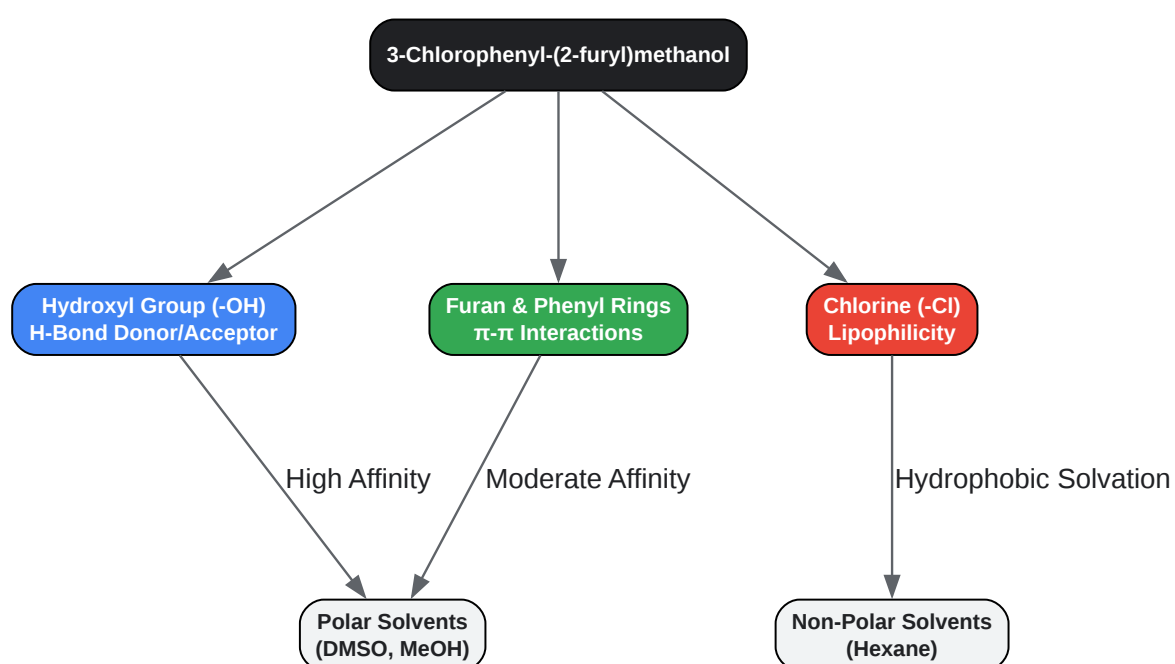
3-Chlorophenyl-(2-furyl)methanol

Hydroxyl Group (-OH)
H-Bond Donor/Acceptor

Furan & Phenyl Rings
π-π Interactions

Chlorine (-Cl)
Lipophilicity

High Affinity

Moderate Affinity

Hydrophobic Solvation

Polar Solvents
(DMSO, MeOH)

Non-Polar Solvents
(Hexane)